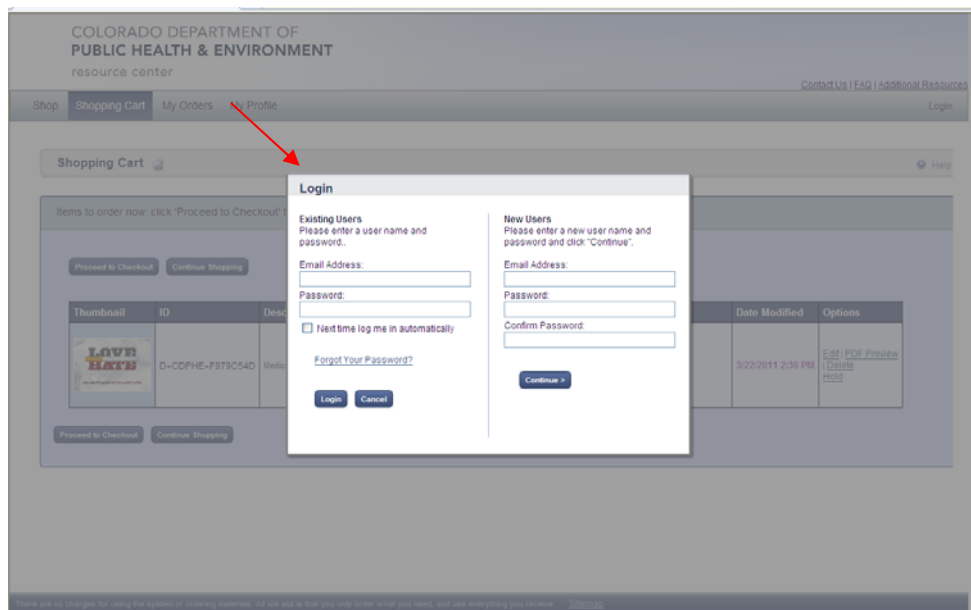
COLORADO DEPARTMENT OF
PUBLIC HEALTH & ENVIRONMENT
resource center

Contact Us | FAQ | Additional Resources

Shop Shopping Cart My Orders My Profile Login

Shopping Cart

Help

Items to order now: click 'Proceed to Checkout' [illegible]

Proceed to Checkout Continue Shopping

| Thumbnail | ID | Desc | Date Modified | Options |
|---|---|---|---|---|
| LOVE HATE | D-CDPHE-F979C54D | Medic | 3/22/2011 2:36 PM | Edit \| PDF Preview \| Delete Hold |

Proceed to Checkout Continue Shopping

Login

Existing Users
Please enter a user name and password..

Email Address:

Password:

Next time log me in automatically

Forgot Your Password?

Login Cancel

New Users
Please enter a new user name and password and click "Continue".

Email Address:

Password:

Confirm Password:

Continue >

There are no charges for using the system or ordering materials. All we ask is that you only order what you need, and use everything you receive. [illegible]